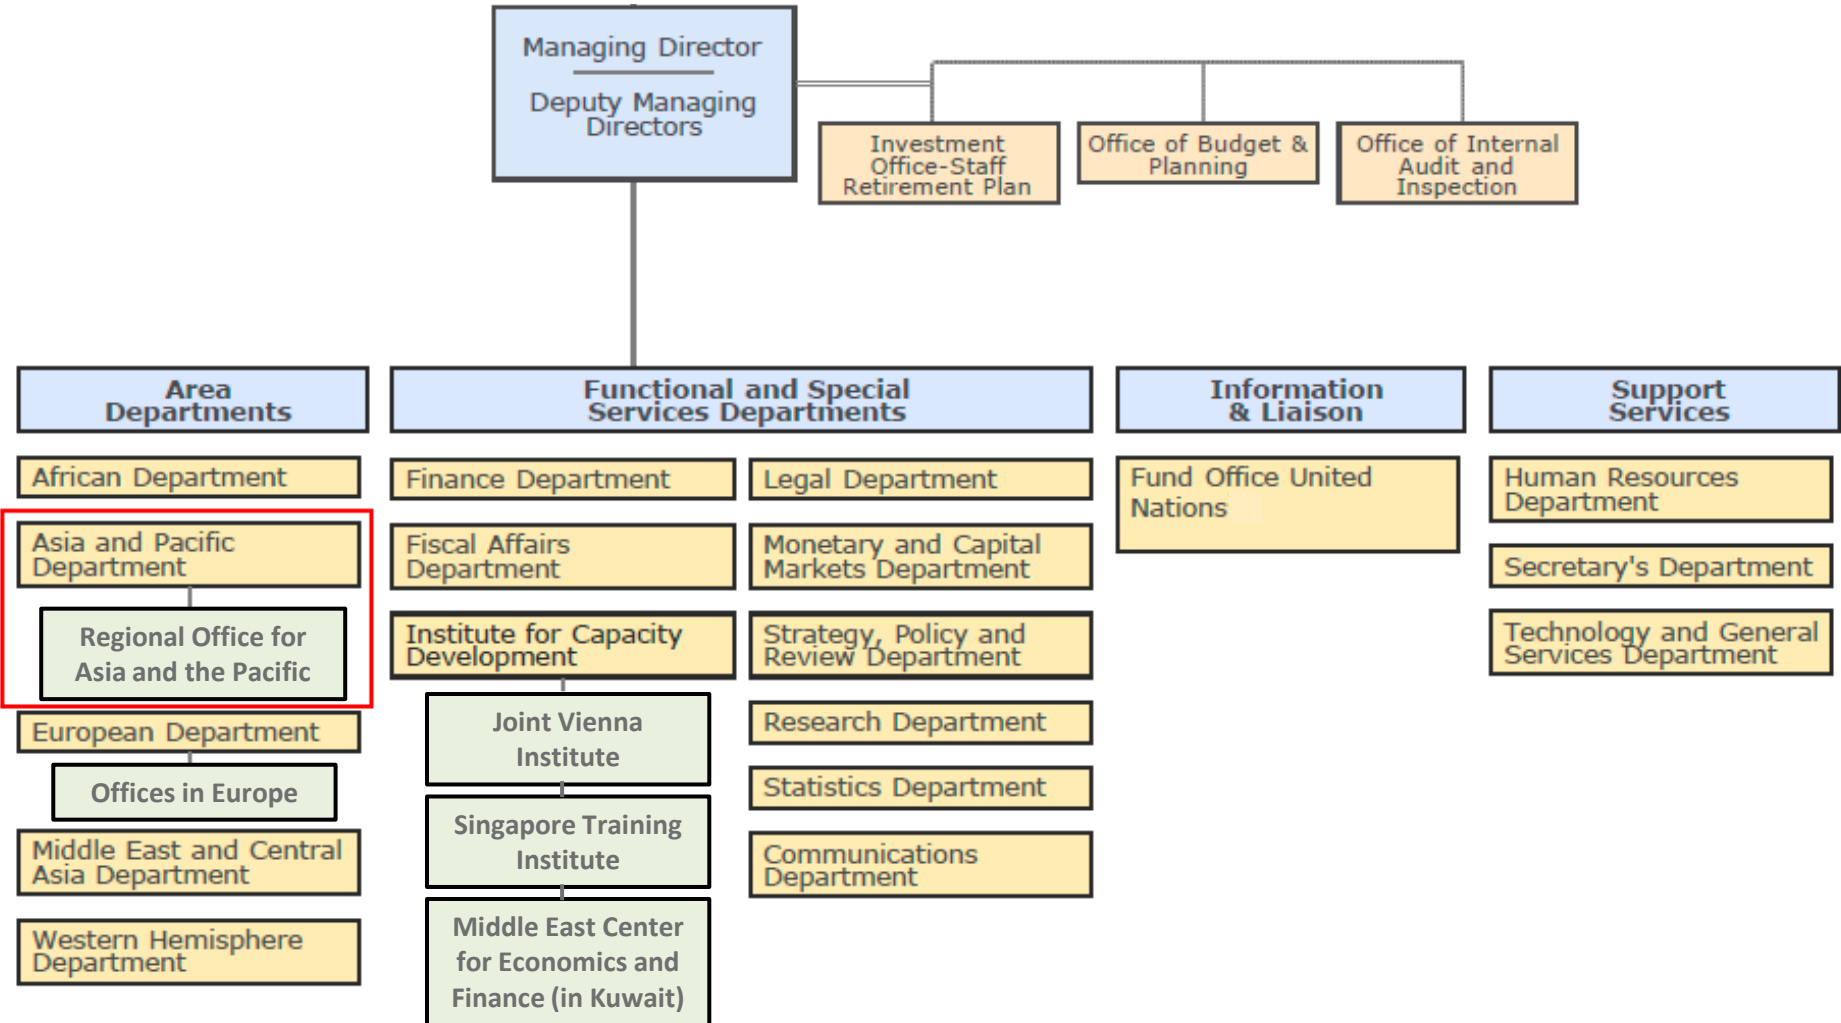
Managing Director

Deputy Managing Directors

Investment Office-Staff Retirement Plan

Office of Budget & Planning

Office of Internal Audit and Inspection

Area Departments

African Department

Asia and Pacific Department

Regional Office for Asia and the Pacific

European Department

Offices in Europe

Middle East and Central Asia Department

Western Hemisphere Department

Functional and Special Services Departments

Finance Department

Fiscal Affairs Department

Institute for Capacity Development

Joint Vienna Institute

Singapore Training Institute

Middle East Center for Economics and Finance (in Kuwait)

Legal Department

Monetary and Capital Markets Department

Strategy, Policy and Review Department

Research Department

Statistics Department

Communications Department

Information & Liaison

Fund Office United Nations

Support Services

Human Resources Department

Secretary's Department

Technology and General Services Department